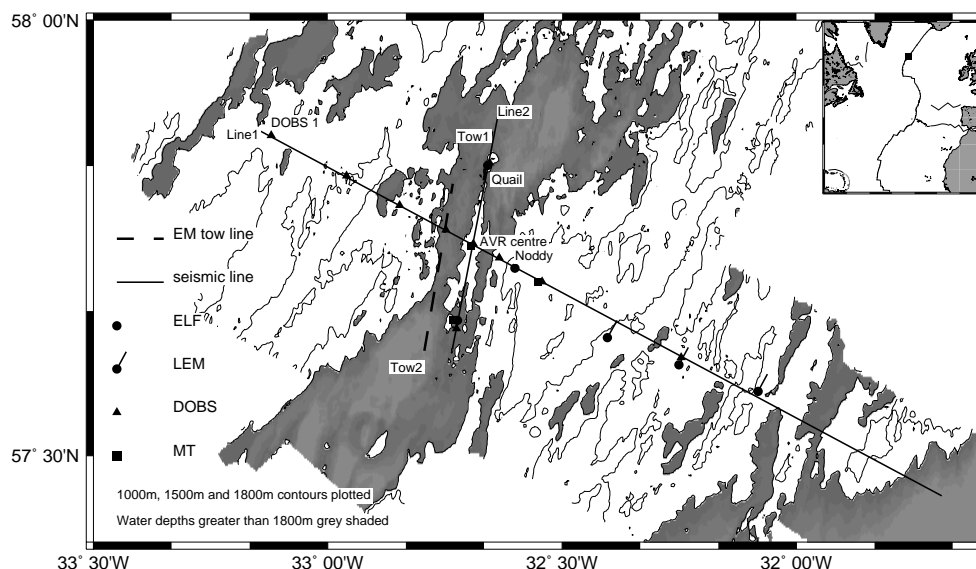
58° 00'N

57° 30'N

33° 30'W

33° 00'W

32° 30'W

32° 00'W

DOBS 1

Line1

Line2

Tow1

Quail

AVR centre

Noddy

Tow2

EM tow line

seismic line

ELF

LEM

DOBS

MT

1000m, 1500m and 1800m contours plotted

Water depths greater than 1800m grey shaded